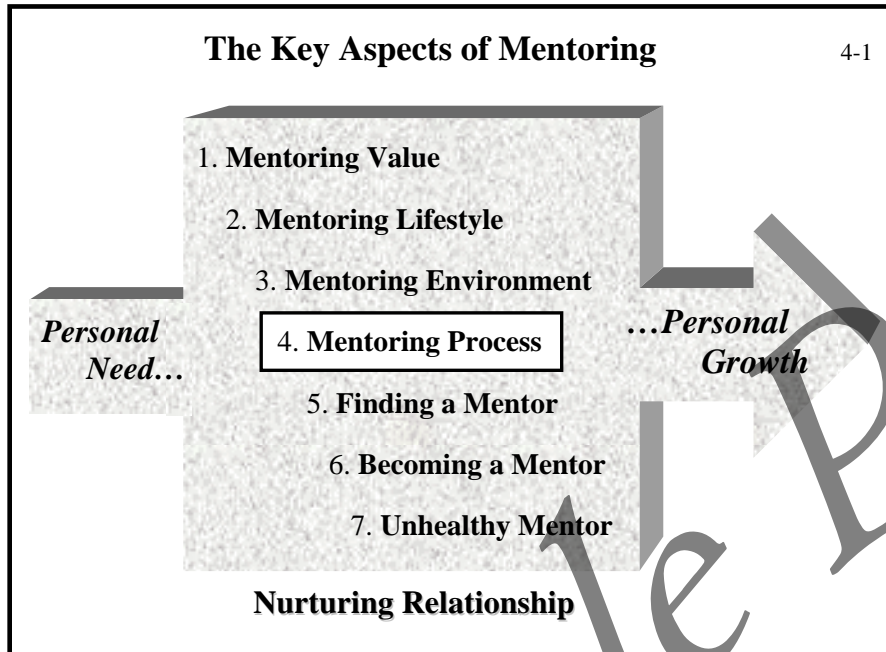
**The Key Aspects of Mentoring** 4-1

*Personal Need…*

1. **Mentoring Value**

2. **Mentoring Lifestyle**

3. **Mentoring Environment**

4. **Mentoring Process**

5. **Finding a Mentor**

6. **Becoming a Mentor**

7. **Unhealthy Mentor**

*…Personal Growth*

**Nurturing Relationship**

le P